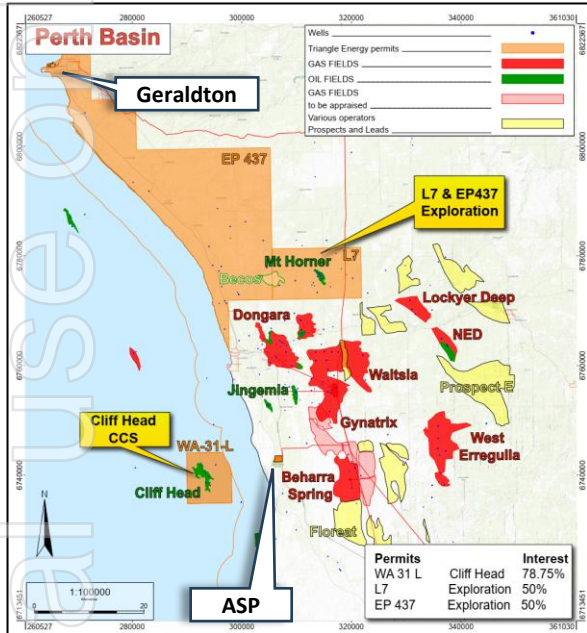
260527
280000
300000
320000
340000
361030
6822367
6800000
6780000
6760000
6740000
6713451

Perth Basin

| Wells | |
|---|---|
| Triangle Energy permits | |
| GAS FIELDS | |
| OIL FIELDS | |
| GAS FIELDS to be appraised | |
| Various operators Prospects and Leads | |

Geraldton

EP 437

L7 & EP437 Exploration

Mt Horner
L7
Becos

Lockyer Deep
Dongara
NED
Waitsia
Prospect E
Jingemia
Gynatrix
Cliff Head CCS
WA-31-L
West Erregulla
Beharra Spring
Cliff Head
Florest

N

1:100000
0
20

ASP

| Permits | | Interest |
|---|---|---|
| WA 31 L | Cliff Head | 78.75% |
| L7 | Exploration | 50% |
| EP 437 | Exploration | 50% |

al use o